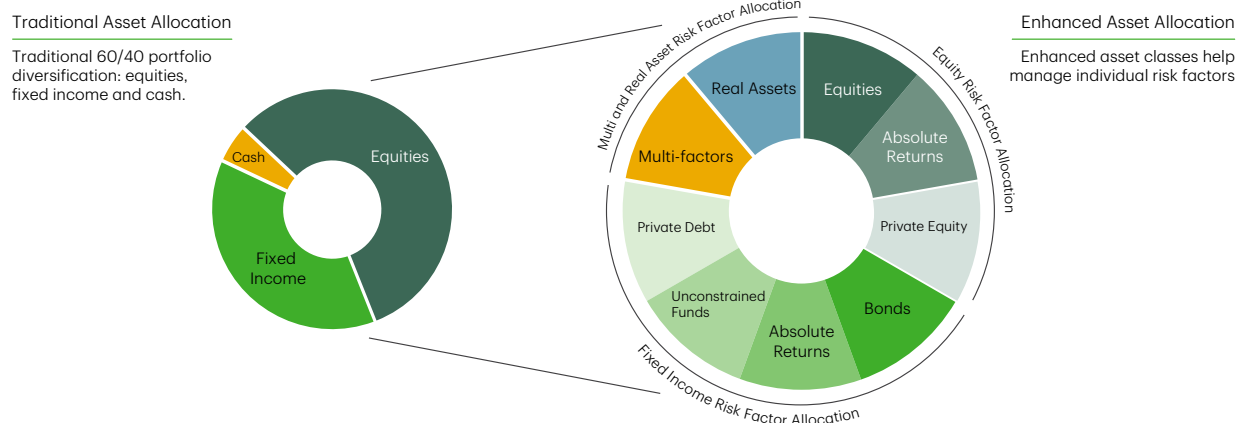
Traditional Asset Allocation

Traditional 60/40 portfolio diversification: equities, fixed income and cash.

Cash

Equities

Fixed Income

Multi and Real Asset Risk Factor Allocation

Real Assets

Equities

Multi-factors

Absolute Returns

Equity Risk Factor Allocation

Private Debt

Private Equity

Unconstrained Funds

Absolute Returns

Bonds

Fixed Income Risk Factor Allocation

Enhanced Asset Allocation

Enhanced asset classes help manage individual risk factors